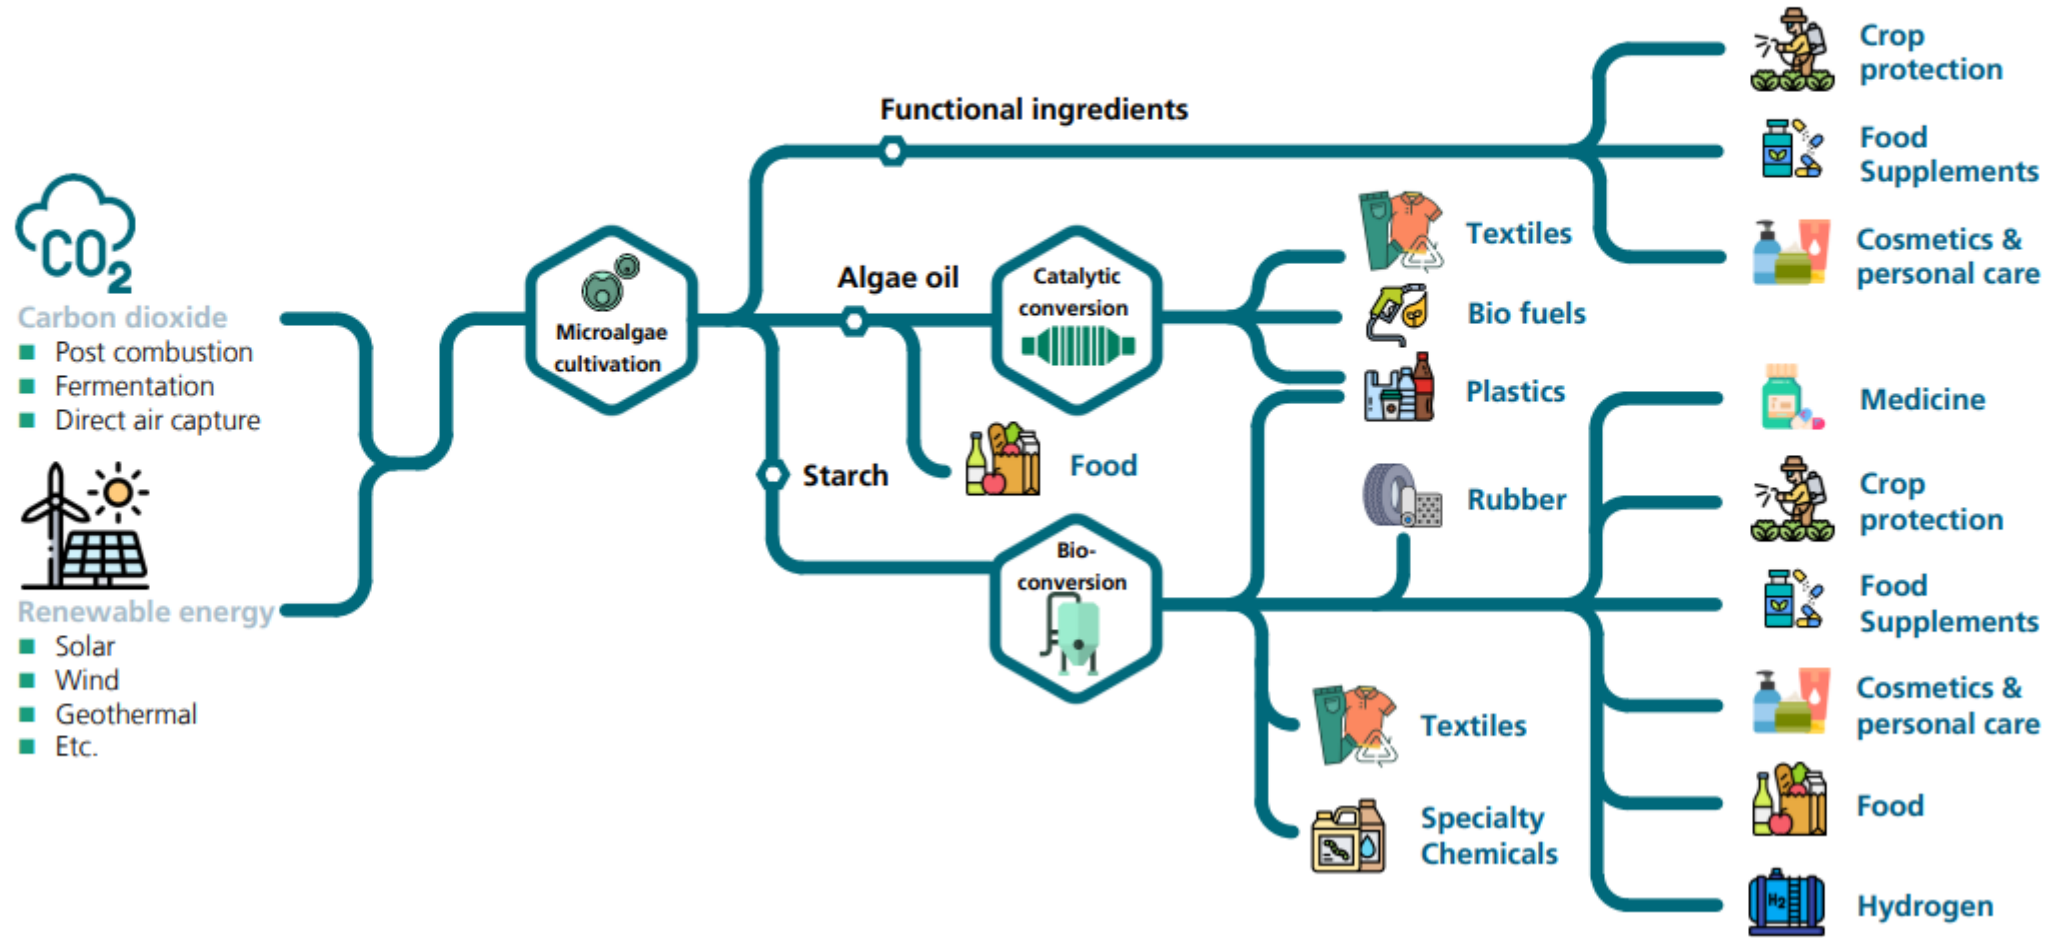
$CO_2$

Carbon dioxide
- Post combustion
- Fermentation
- Direct air capture

Renewable energy
- Solar
- Wind
- Geothermal
- Etc.

Microalgae cultivation

Functional ingredients

Algae oil

Catalytic conversion

Starch

Food

Bio-conversion

Crop protection

Food Supplements

Cosmetics & personal care

Textiles

Bio fuels

Plastics

Rubber

Medicine

Crop protection

Food Supplements

Cosmetics & personal care

Food

Hydrogen

Textiles

Specialty Chemicals

$H_2$